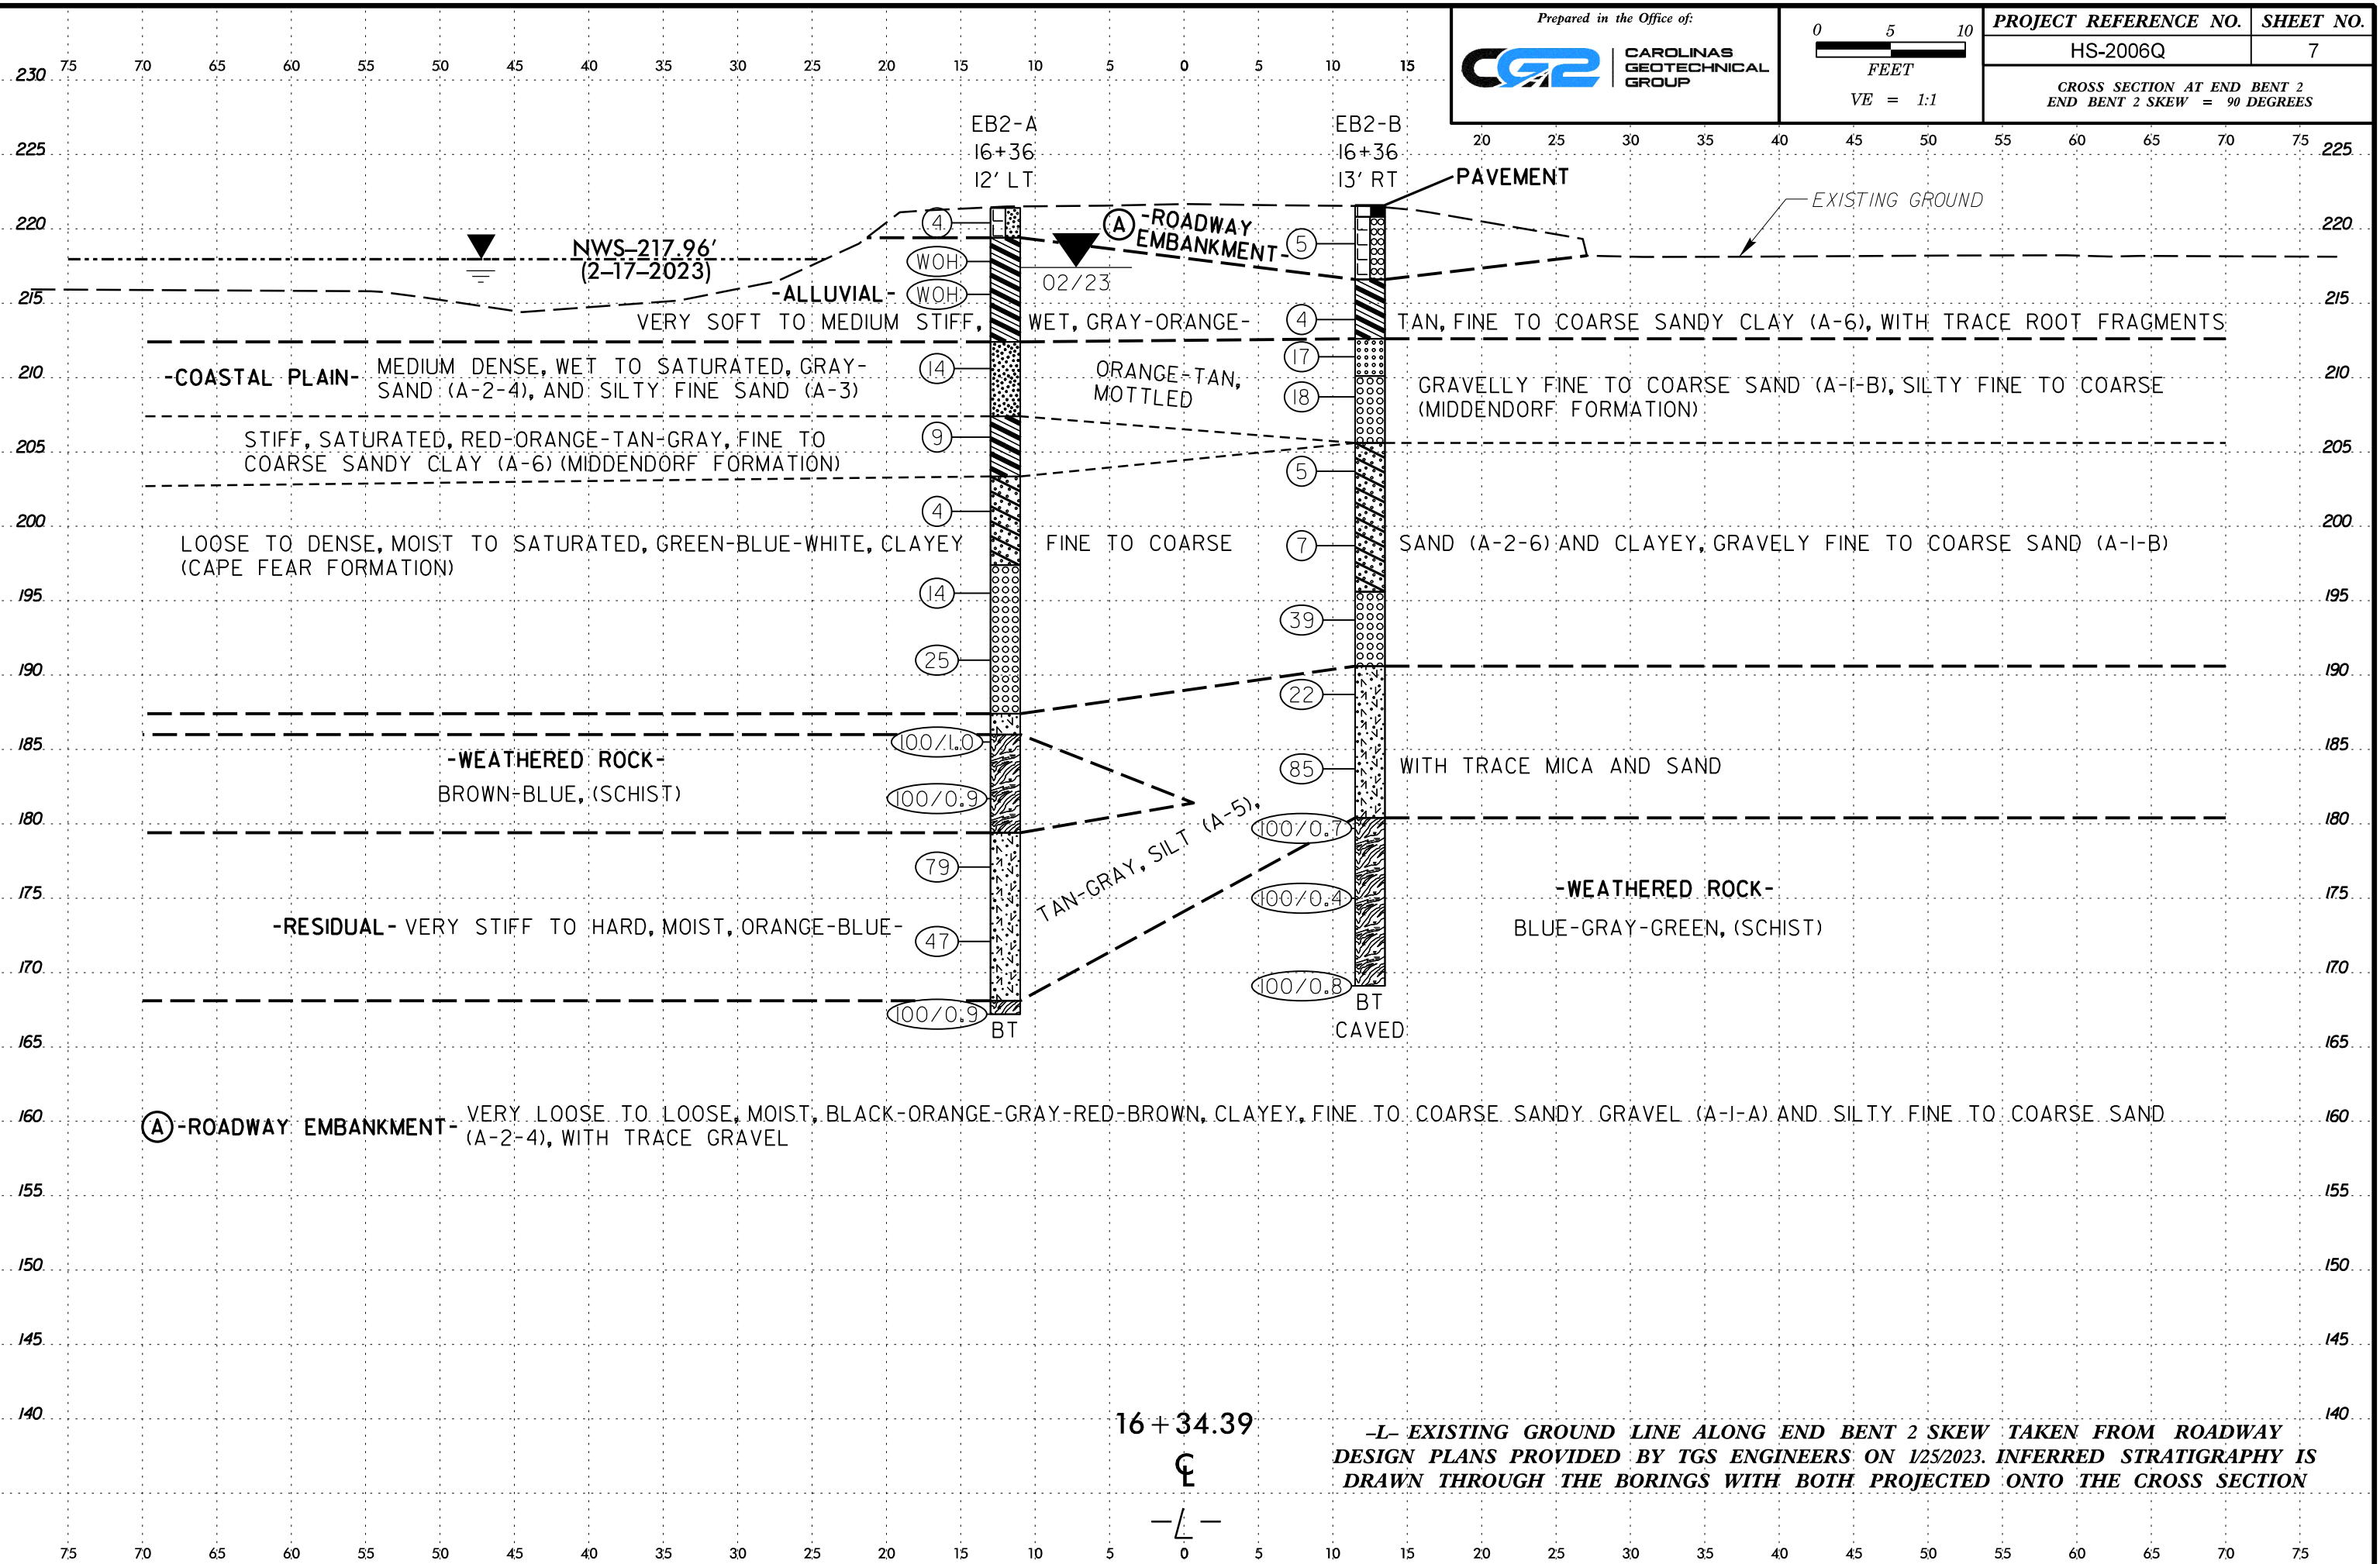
Prepared in the Office of:
CAROLINAS GEOTECHNICAL GROUP

0 5 10
FEET
VE = 1:1

| PROJECT REFERENCE NO. | SHEET NO. |
|---|---|
| HS-2006Q | 7 |

CROSS SECTION AT END BENT 2
END BENT 2 SKEW = 90 DEGREES

230 225 220 215 210 205 200 195 190 185 180 175 170 165 160 155 150 145 140

75 70 65 60 55 50 45 40 35 30 25 20 15 10 5 0 5 10 15 20 25 30 35 40 45 50 55 60 65 70 75

EB2-A
16+36
12' LT

EB2-B
16+36
13' RT

PAVEMENT

EXISTING GROUND

NWS-217.96'
(2-17-2023)

Ⓐ-ROADWAY EMBANKMENT-

02/23

4 WOH WOH 5 4

-ALLUVIAL- VERY SOFT TO MEDIUM STIFF, WET, GRAY-ORANGE-TAN, FINE TO COARSE SANDY CLAY (A-6), WITH TRACE ROOT FRAGMENTS

-COASTAL PLAIN- MEDIUM DENSE, WET TO SATURATED, GRAY-ORANGE-TAN, MOTTLED GRAVELLY FINE TO COARSE SAND (A-1-B), SILTY FINE TO COARSE SAND (A-2-4), AND SILTY FINE SAND (A-3) (MIDDENDORF FORMATION)

14 17 18

STIFF, SATURATED, RED-ORANGE-TAN-GRAY, FINE TO COARSE SANDY CLAY (A-6) (MIDDENDORF FORMATION)

9 5 4 7

LOOSE TO DENSE, MOIST TO SATURATED, GREEN-BLUE-WHITE, CLAYEY FINE TO COARSE SAND (A-2-6) AND CLAYEY, GRAVELY FINE TO COARSE SAND (A-1-B) (CAPE FEAR FORMATION)

14 39 25 22

100/1.0 85

-WEATHERED ROCK-
BROWN-BLUE, (SCHIST)

100/0.9 100/0.7

WITH TRACE MICA AND SAND

79 100/0.4

-RESIDUAL- VERY STIFF TO HARD, MOIST, ORANGE-BLUE-TAN-GRAY, SILT (A-5),

47

-WEATHERED ROCK-
BLUE-GRAY-GREEN, (SCHIST)

100/0.8
100/0.9
BT
BT
CAVED

Ⓐ-ROADWAY EMBANKMENT- VERY LOOSE TO LOOSE, MOIST, BLACK-ORANGE-GRAY-RED-BROWN, CLAYEY, FINE TO COARSE SANDY GRAVEL (A-1-A) AND SILTY FINE TO COARSE SAND (A-2-4), WITH TRACE GRAVEL

16+34.39
℄
-L-

-L- EXISTING GROUND LINE ALONG END BENT 2 SKEW TAKEN FROM ROADWAY DESIGN PLANS PROVIDED BY TGS ENGINEERS ON 1/25/2023. INFERRED STRATIGRAPHY IS DRAWN THROUGH THE BORINGS WITH BOTH PROJECTED ONTO THE CROSS SECTION